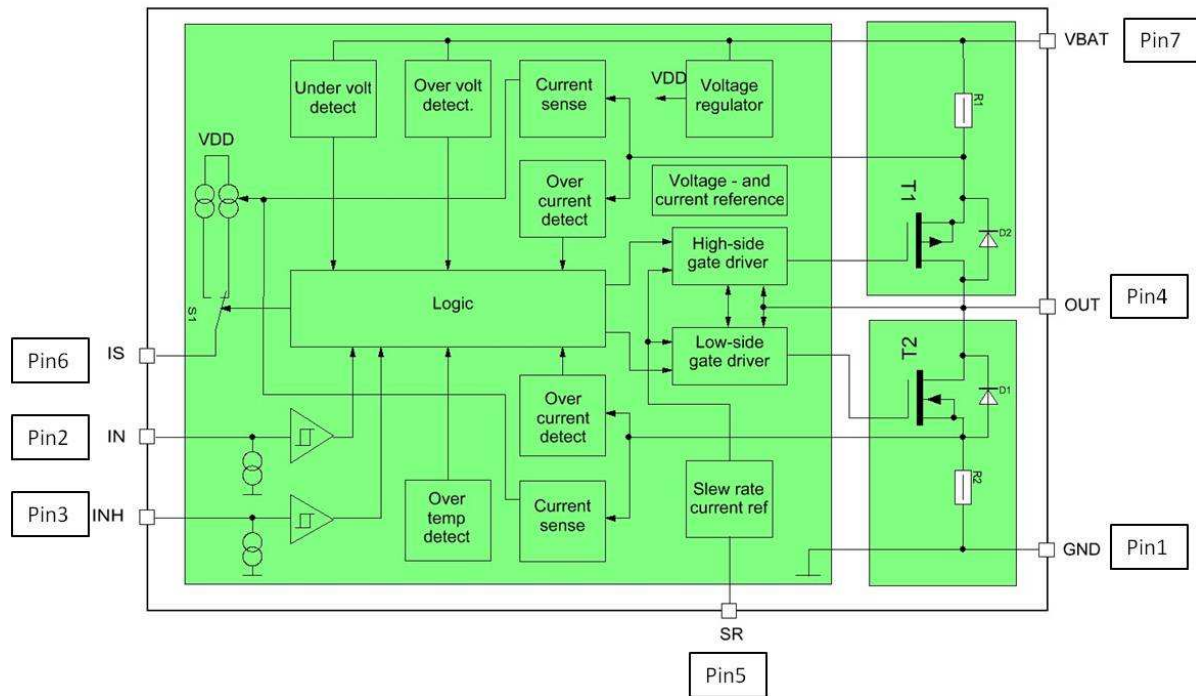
VBAT
Pin7
Under volt detect
Over volt detect.
Current sense
VDD
Voltage regulator
R1
VDD
Over current detect
Voltage - and current reference
T1
D2
High-side gate driver
Logic
OUT
Pin4
S1
Low-side gate driver
T2
Pin6
IS
D1
Over current detect
Pin2
IN
R2
Pin3
INH
Over temp detect
Current sense
Slew rate current ref
GND
Pin1
SR
Pin5